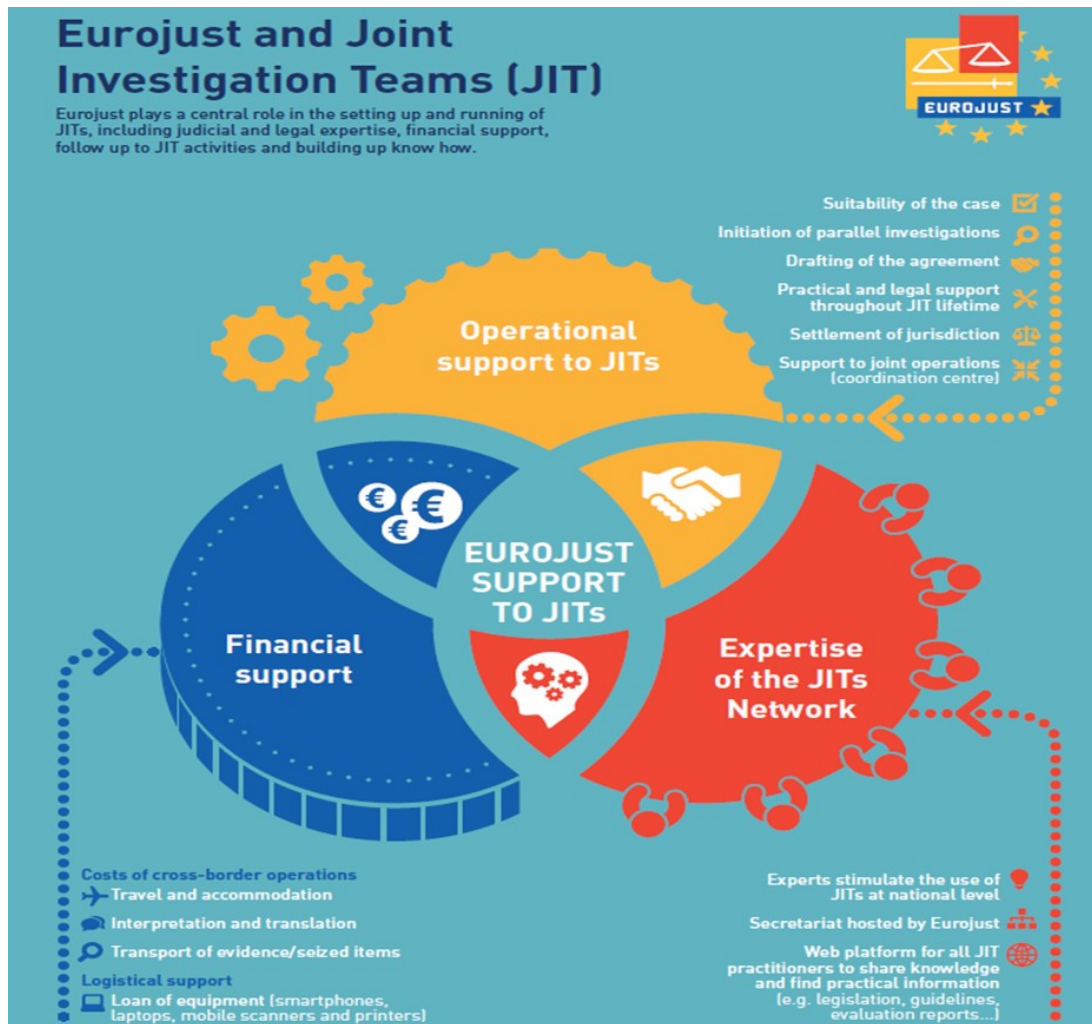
Eurojust and Joint Investigation Teams (JIT)

Eurojust plays a central role in the setting up and running of JITs, including judicial and legal expertise, financial support, follow up to JIT activities and building up know how.

EUROJUST

Suitability of the case
Initiation of parallel investigations
Drafting of the agreement
Practical and legal support throughout JIT lifetime
Settlement of jurisdiction
Support to joint operations (coordination centre)

Operational support to JITs

EUROJUST SUPPORT TO JITs

Financial support

Expertise of the JITs Network

Costs of cross-border operations
Travel and accommodation
Interpretation and translation
Transport of evidence/seized items
Logistical support
Loan of equipment (smartphones, laptops, mobile scanners and printers)

Experts stimulate the use of JITs at national level
Secretariat hosted by Eurojust
Web platform for all JIT practitioners to share knowledge and find practical information (e.g. legislation, guidelines, evaluation reports...)